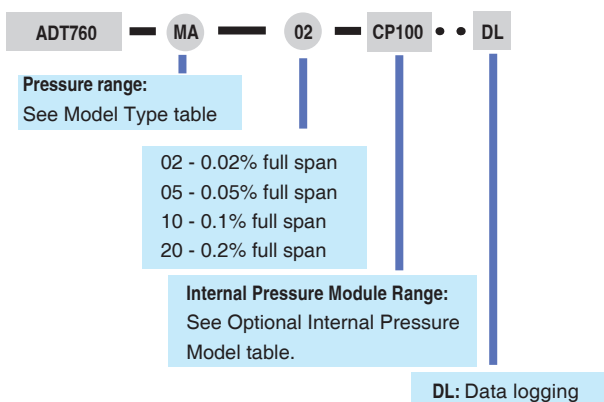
ADT760 MA 02 CP100 DL

Pressure range:
See Model Type table

02 - 0.02% full span
05 - 0.05% full span
10 - 0.1% full span
20 - 0.2% full span

Internal Pressure Module Range:
See Optional Internal Pressure Model table.

DL: Data logging